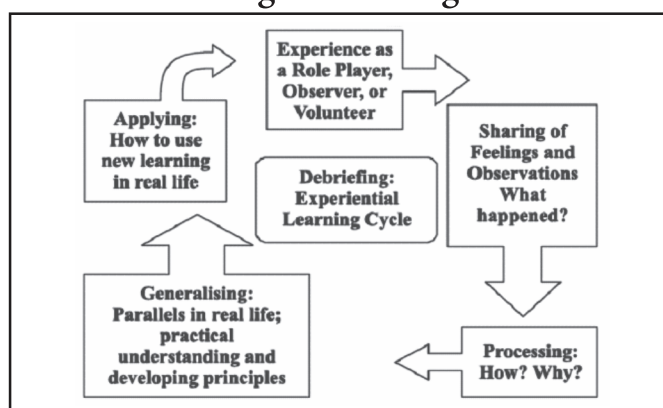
Experience as a Role Player, Observer, or Volunteer

Sharing of Feelings and Observations What happened?

Processing: How? Why?

Generalising: Parallels in real life; practical understanding and developing principles

Applying: How to use new learning in real life

Debriefing: Experiential Learning Cycle